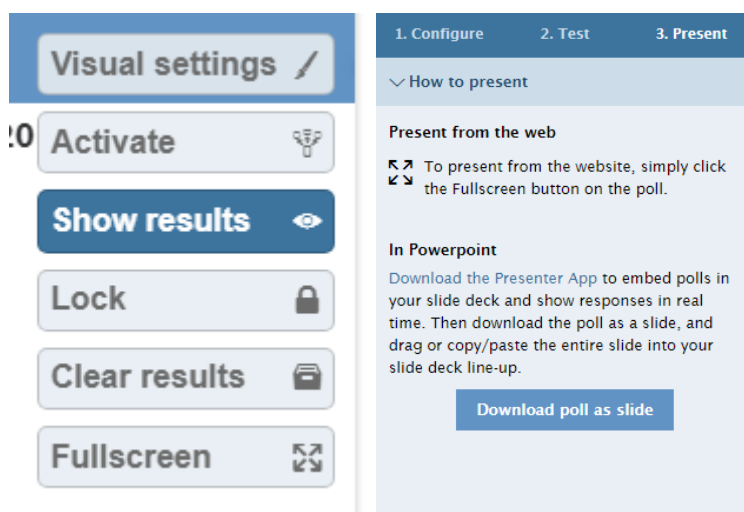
Visual settings

20 Activate

Show results

Lock

Clear results

Fullscreen

1. Configure 2. Test 3. Present

How to present

Present from the web

To present from the website, simply click the Fullscreen button on the poll.

In Powerpoint

Download the Presenter App to embed polls in your slide deck and show responses in real time. Then download the poll as a slide, and drag or copy/paste the entire slide into your slide deck line-up.

Download poll as slide